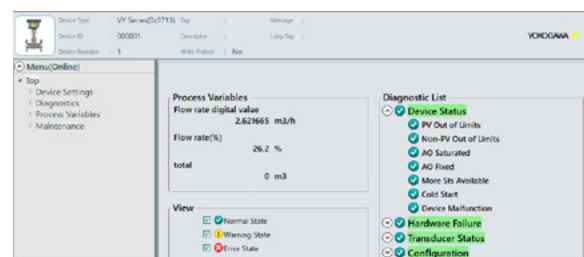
Device Type : VY Series(0x3713) Tag : Message :
Device ID : 000001 Descriptor : Long Tag :
Device Revision : 1 Write Protect : No
YOKOGAWA

Menu(Online)
Top
Device Settings
Diagnostics
Process Variables
Maintenance

Process Variables
Flow rate digital value
2.621665 m3/h
Flow rate(%)
26.2 %
total
0 m3

View
Normal State
Warning State
Error State

Diagnostic List
Device Status
PV Out of Limits
Non-PV Out of Limits
AO Saturated
AO Fixed
More Sts Available
Cold Start
Device Malfunction
Hardware Failure
Transducer Status
Configuration